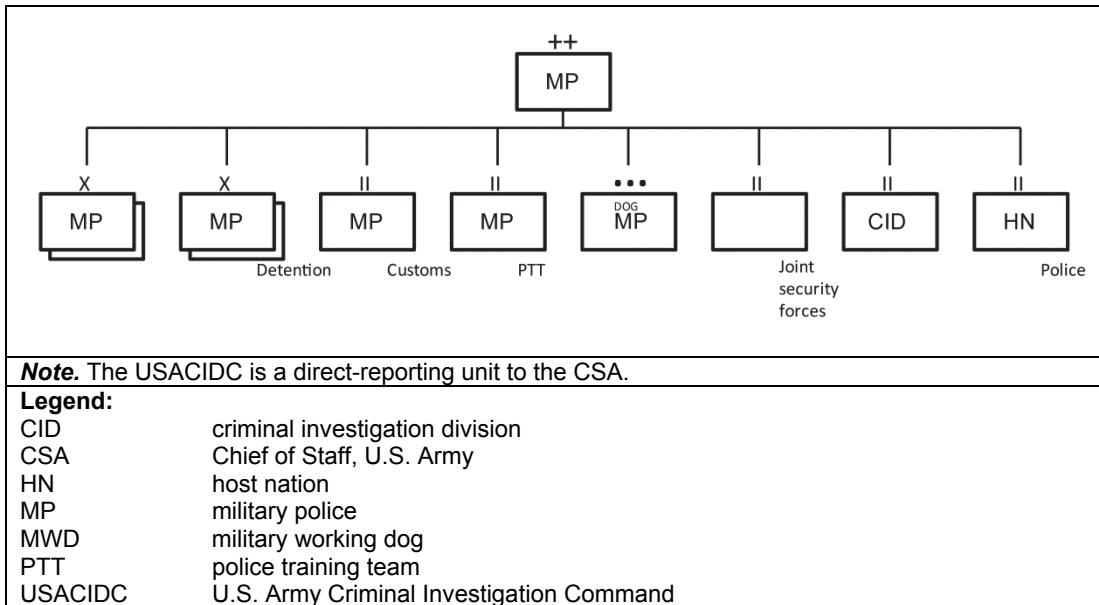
++
MP

X
MP

X
MP
Detention

II
MP
Customs

II
MP
PTT

•••
DOG
MP

II
Joint security forces

II
CID

II
HN
Police

***Note.*** The USACIDC is a direct-reporting unit to the CSA.

**Legend:**

| | |
|---|---|
| CID | criminal investigation division |
| CSA | Chief of Staff, U.S. Army |
| HN | host nation |
| MP | military police |
| MWD | military working dog |
| PTT | police training team |
| USACIDC | U.S. Army Criminal Investigation Command |